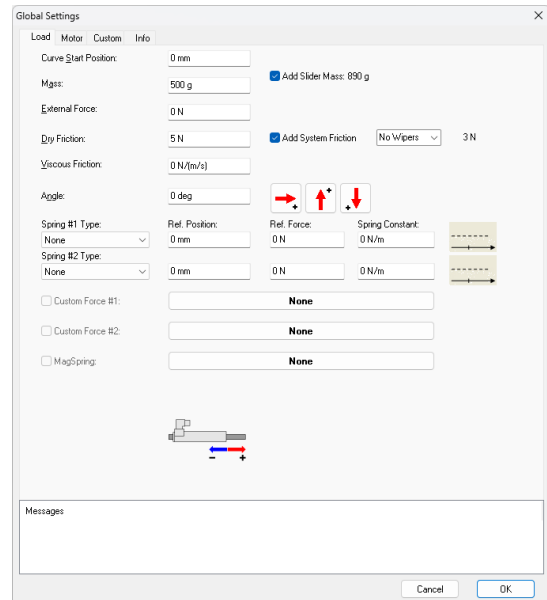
Global Settings

Load Motor Custom Info

Curve Start Position: 0 mm

Mass: 500 g

Add Slider Mass: 890 g

External Force: 0 N

Dry Friction: 5 N

Add System Friction No Wipers 3 N

Viscous Friction: 0 N/(m/s)

Angle: 0 deg

Spring #1 Type: Ref. Position: Ref. Force: Spring Constant:

None 0 mm 0 N 0 N/m

Spring #2 Type:

None 0 mm 0 N 0 N/m

Custom Force #1: None

Custom Force #2: None

MagSpring: None

− +

Messages

Cancel OK